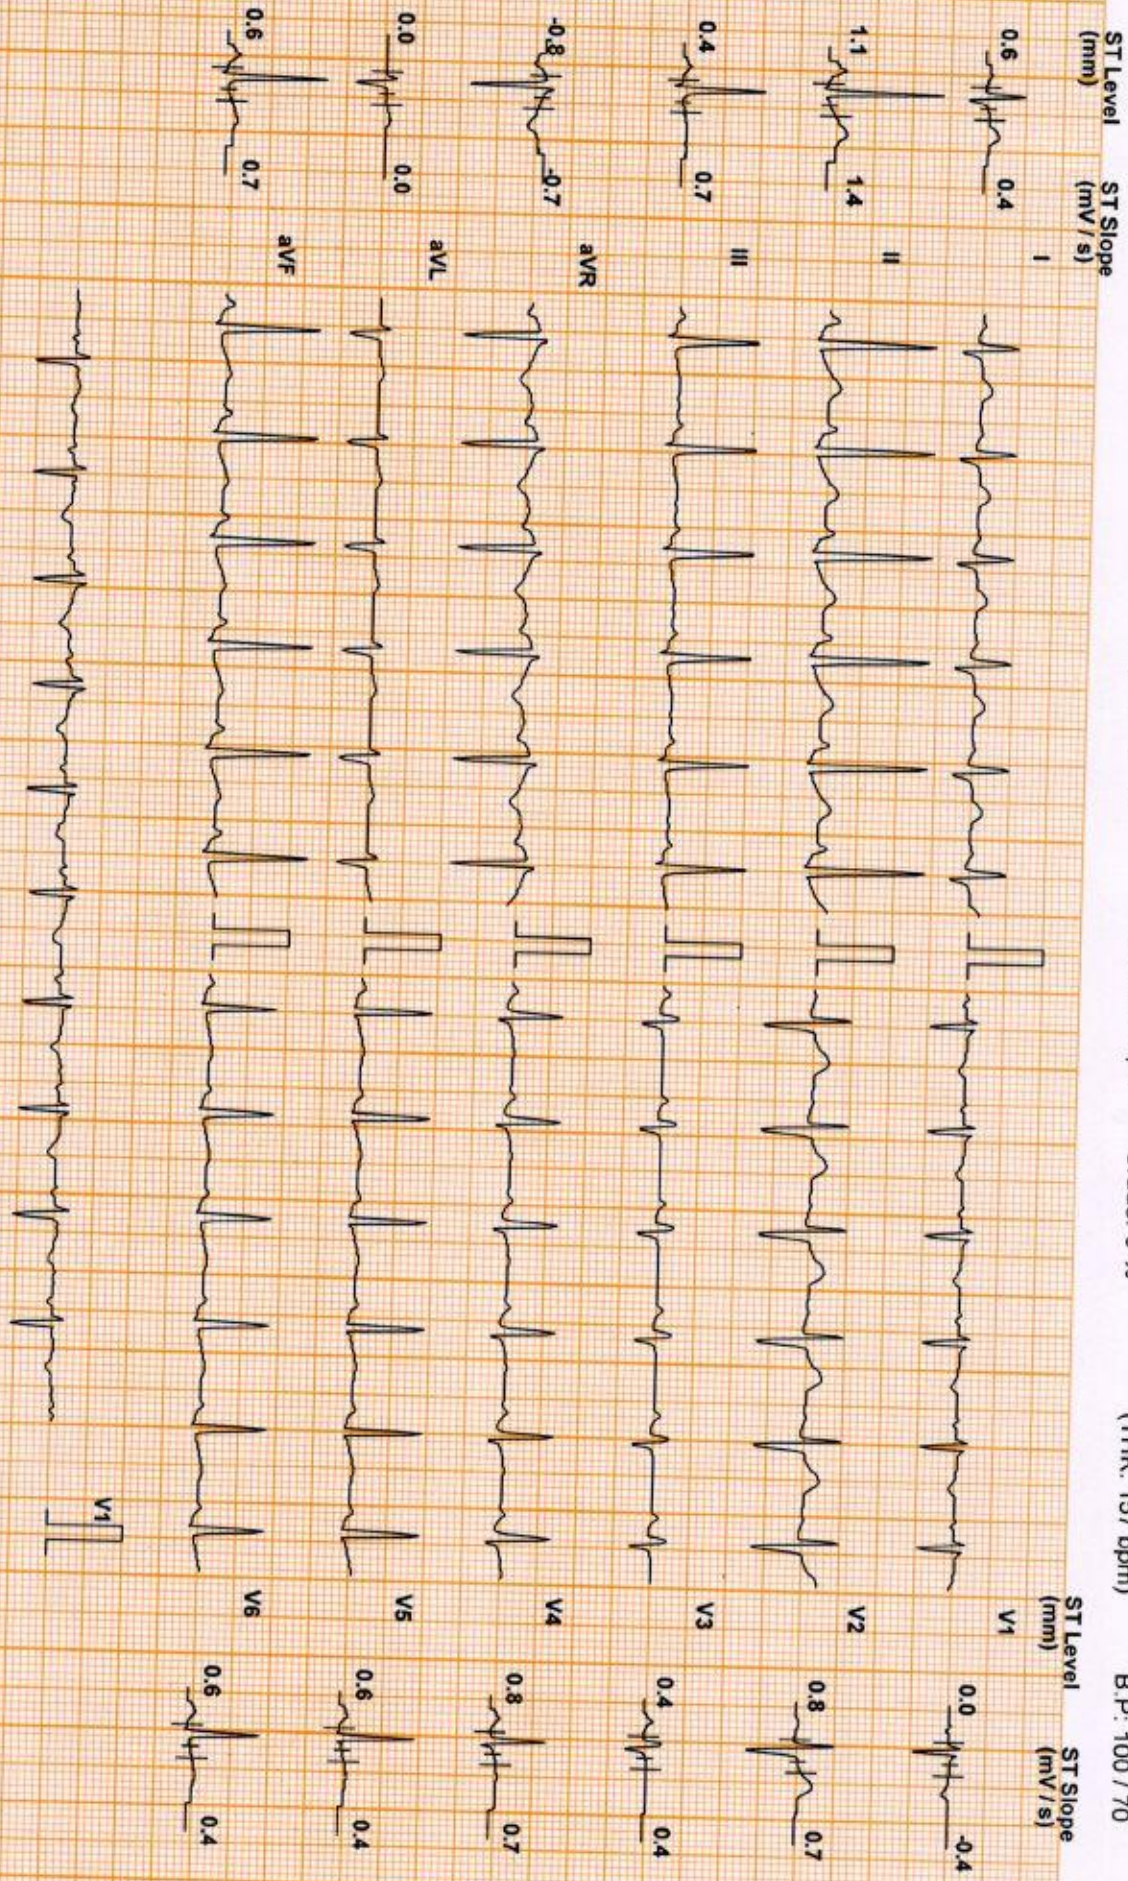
ST Level (mm)
ST Slope (mV / s)
0.6 0.4 I
1.1 1.4 II
0.4 0.7 III
-0.8 -0.7 aVR
0.0 0.0 aVL
0.6 0.7 aVF

(THR: 157 bpm)
B.P: 100 / 70

ST Level (mm)
ST Slope (mV / s)
V1 0.0 -0.4
V2 0.8 0.7
V3 0.4 0.4
V4 0.8 0.7
V5 0.6 0.4
V6 0.6 0.4

V1